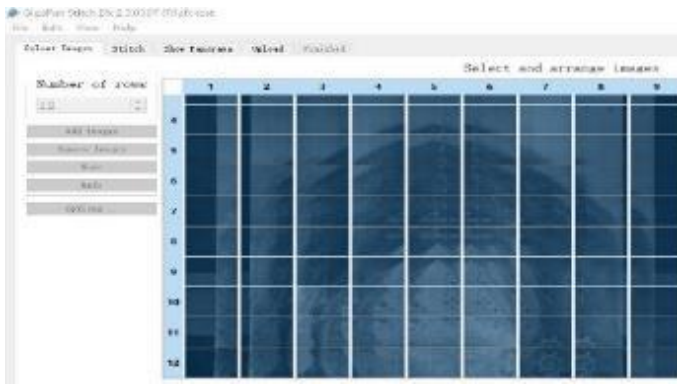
GigaPan Stitch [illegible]
File Edit View Help

Select Images | Stitch | Show Panorama | Upload | Finished

Select and arrange images

Number of rows
12

Add Images
Remove Images
Undo
Redo
Options...

| | 1 | 2 | 3 | 4 | 5 | 6 | 7 | 8 | 9 |
|---|---|---|---|---|---|---|---|---|---|
| 4 | | | | | | | | | |
| 5 | | | | | | | | | |
| 6 | | | | | | | | | |
| 7 | | | | | | | | | |
| 8 | | | | | | | | | |
| 9 | | | | | | | | | |
| 10 | | | | | | | | | |
| 11 | | | | | | | | | |
| 12 | | | | | | | | | |